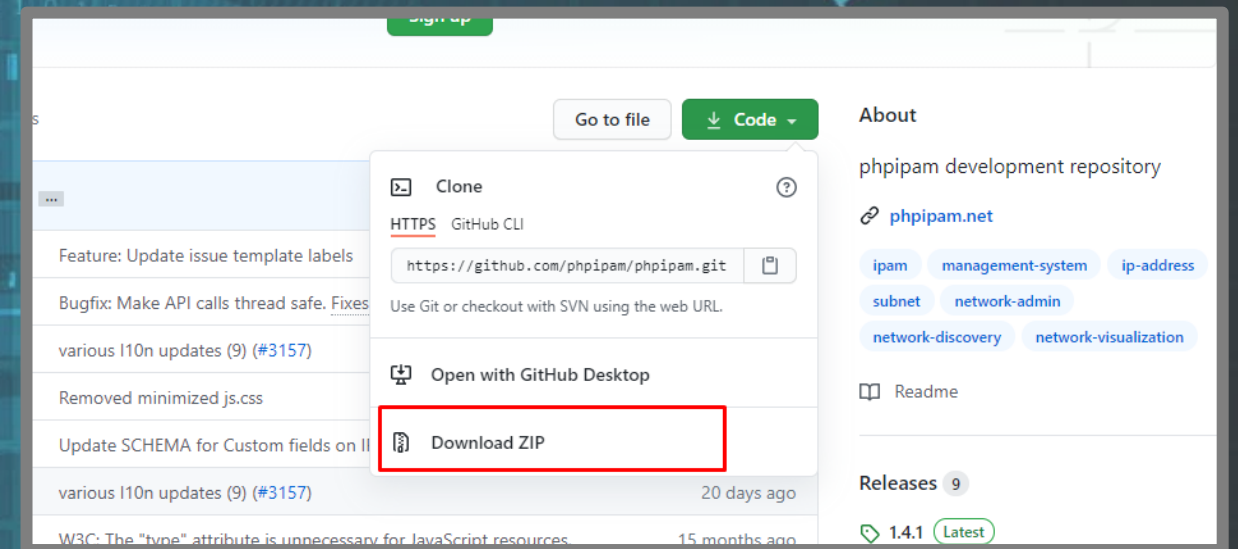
Sign up

s

Go to file

Code

...

Feature: Update issue template labels

Bugfix: Make API calls thread safe. Fixes

various l10n updates (9) (#3157)

Removed minimized js.css

Update SCHEMA for Custom fields on II

various l10n updates (9) (#3157)

20 days ago

W3C: The "type" attribute is unnecessary for JavaScript resources

15 months ago

Clone

HTTPS GitHub CLI

https://github.com/phpipam/phpipam.git

Use Git or checkout with SVN using the web URL.

Open with GitHub Desktop

Download ZIP

About

phpipam development repository

phpipam.net

ipam management-system ip-address subnet network-admin network-discovery network-visualization

Readme

Releases 9

1.4.1 Latest